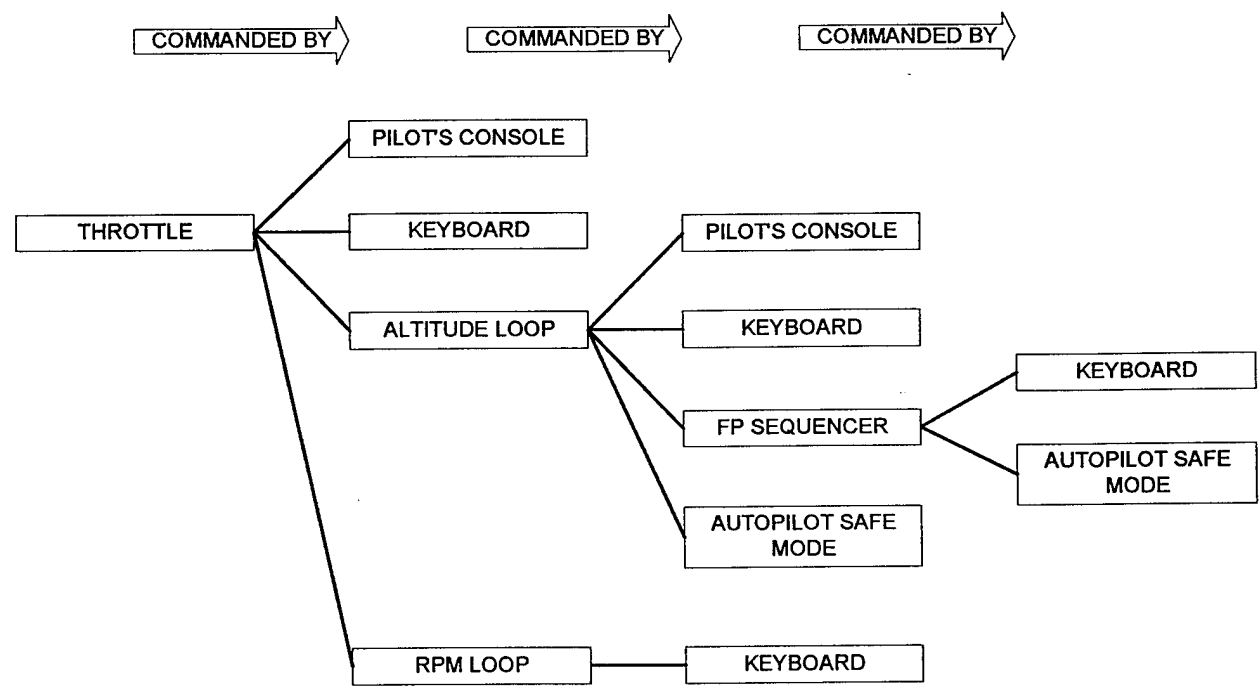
COMMANDED BY COMMANDED BY COMMANDED BY

THROTTLE

PILOT'S CONSOLE

KEYBOARD

ALTITUDE LOOP

PILOT'S CONSOLE

KEYBOARD

FP SEQUENCER

KEYBOARD

AUTOPILOT SAFE MODE

AUTOPILOT SAFE MODE

RPM LOOP

KEYBOARD